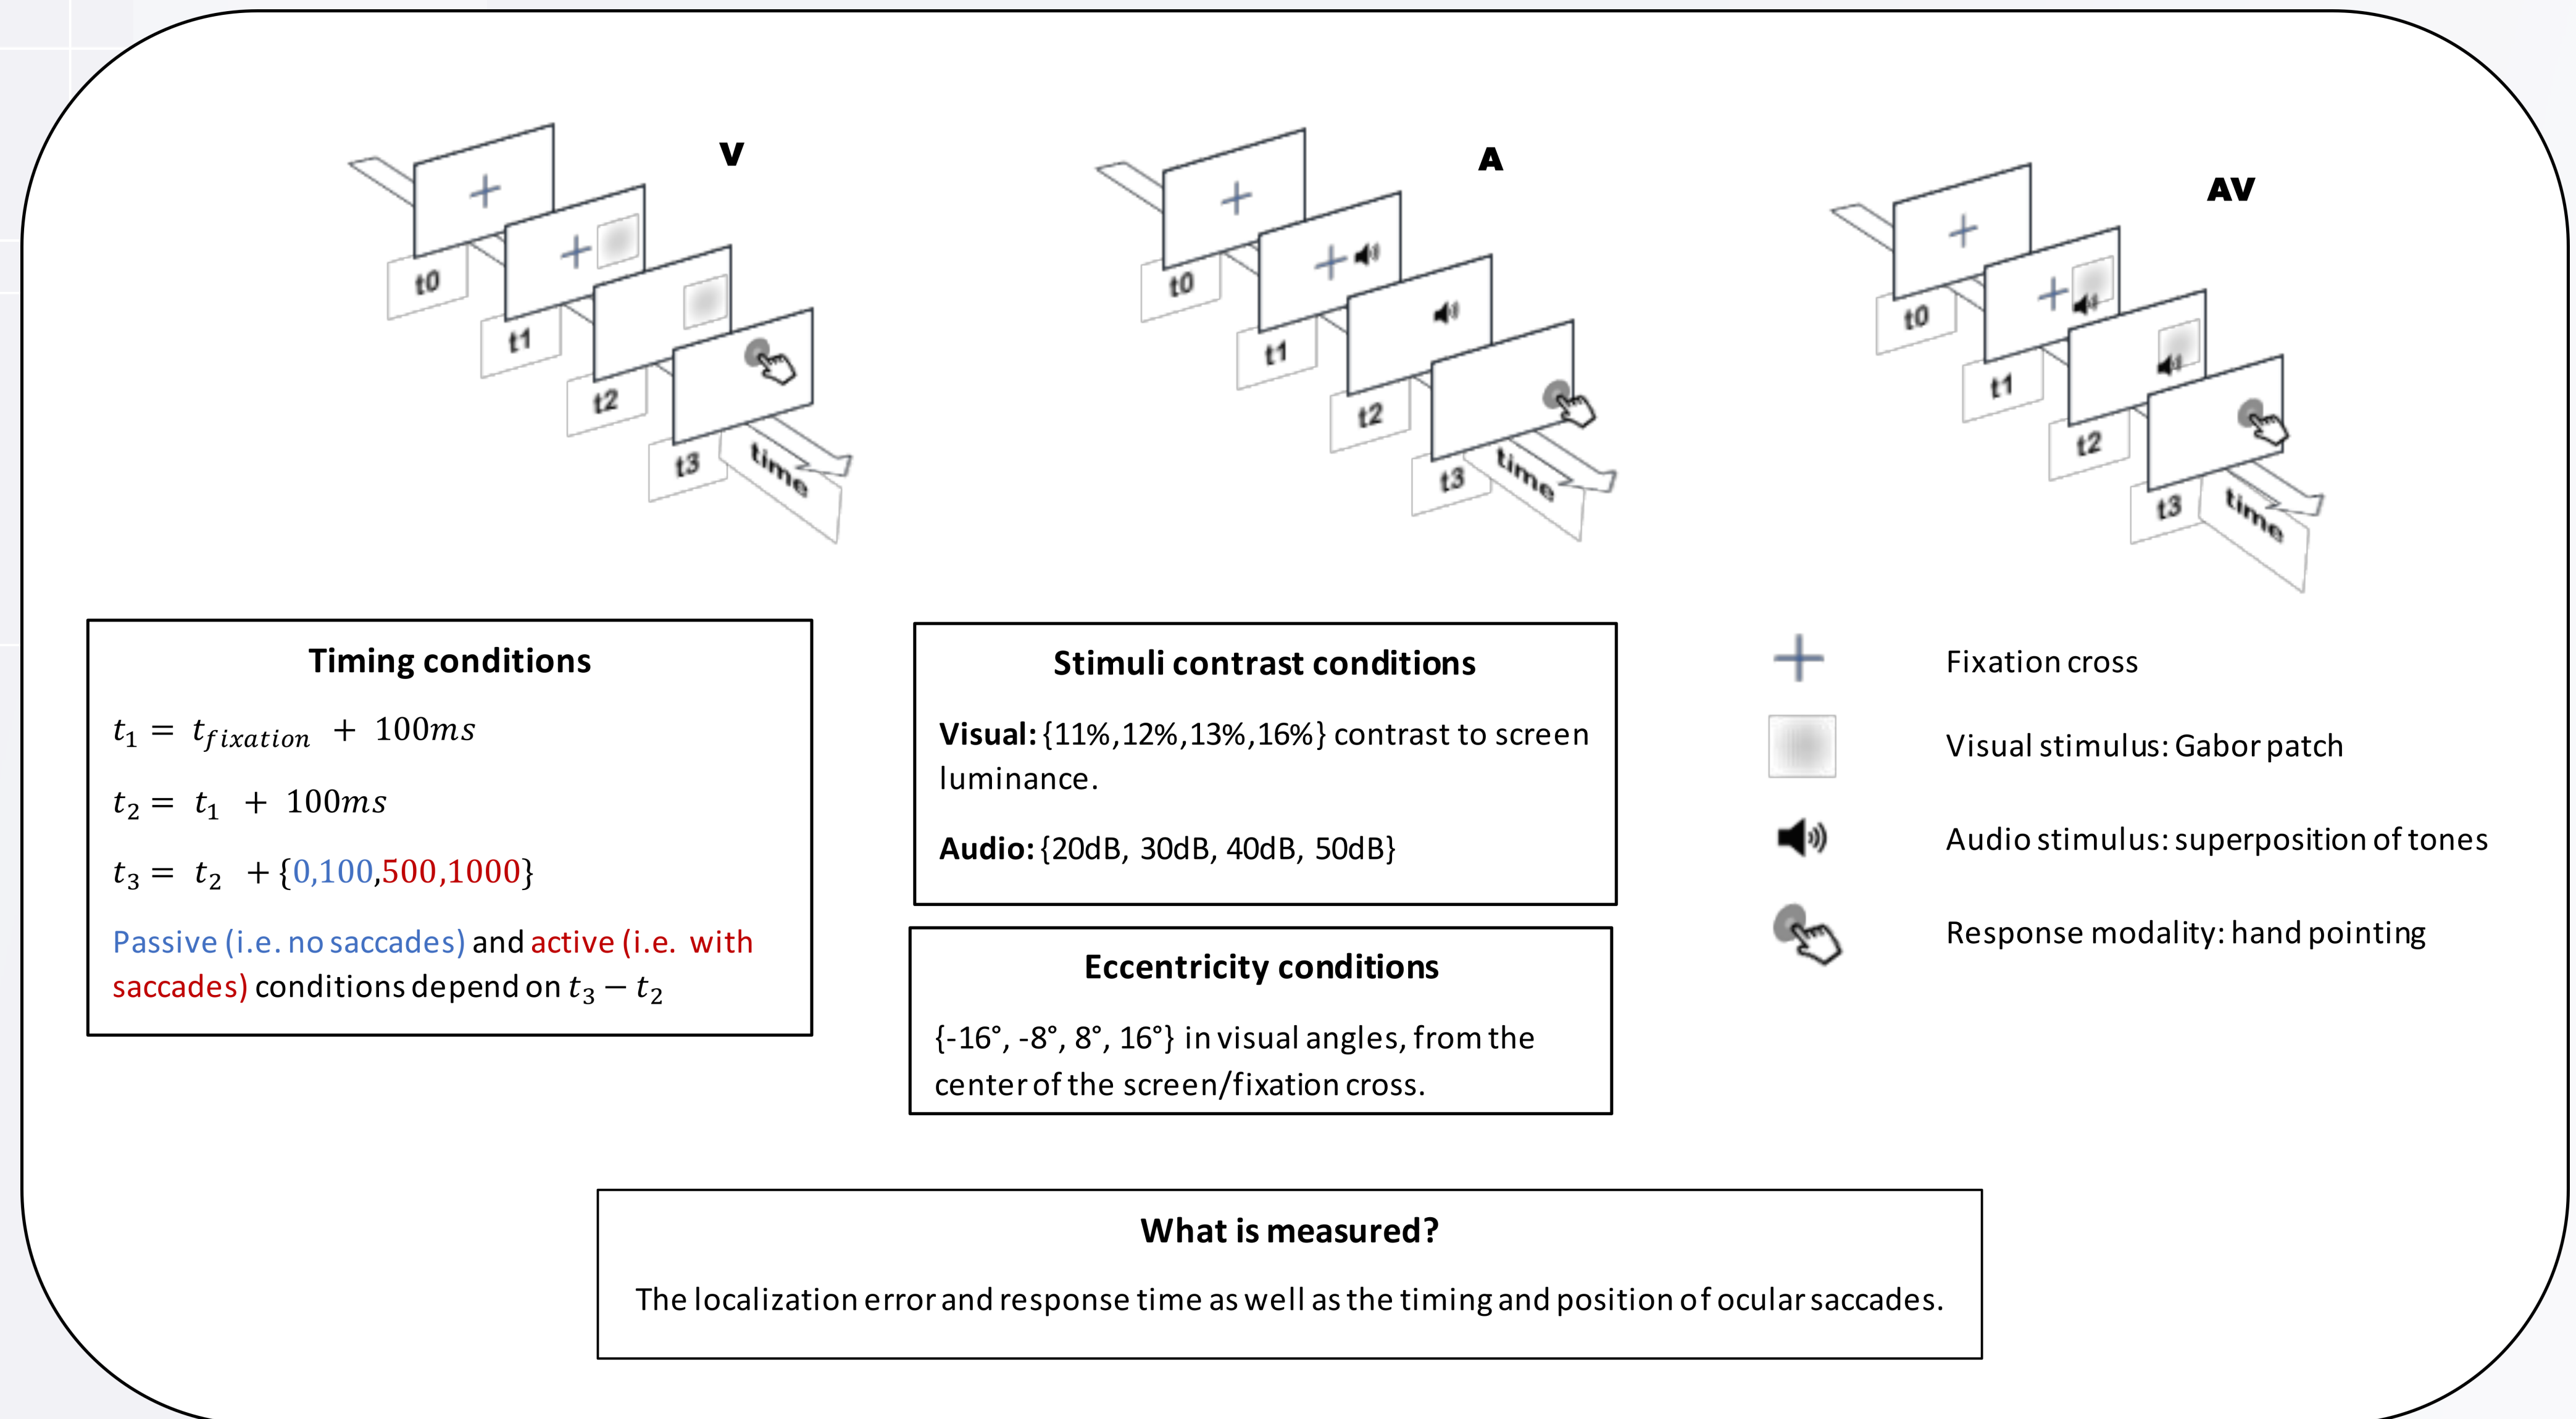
V

t0

t1

t2

t3

time

A

t0

t1

t2

t3

time

AV

t0

t1

t2

t3

time

Timing conditions

$t_1 = t_{fixation} + 100ms$

$t_2 = t_1 + 100ms$

$t_3 = t_2 + \{0,100,500,1000\}$

Passive (i.e. no saccades) and active (i.e. with saccades) conditions depend on $t_3 - t_2$

Stimuli contrast conditions

**Visual:** {11%,12%,13%,16%} contrast to screen luminance.

**Audio:** {20dB, 30dB, 40dB, 50dB}

Eccentricity conditions

{-16°, -8°, 8°, 16°} in visual angles, from the center of the screen/fixation cross.

Fixation cross

Visual stimulus: Gabor patch

Audio stimulus: superposition of tones

Response modality: hand pointing

What is measured?

The localization error and response time as well as the timing and position of ocular saccades.